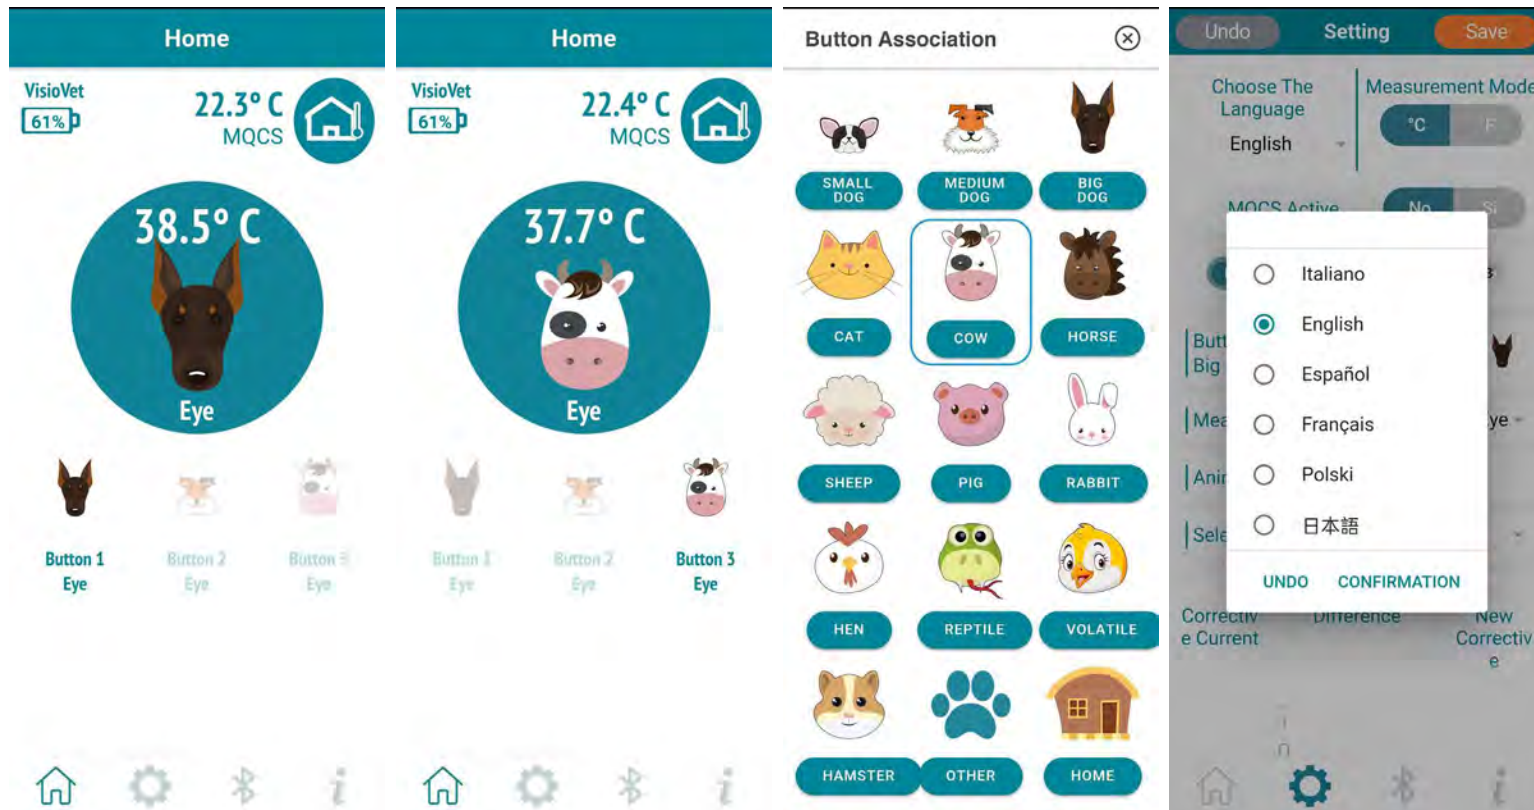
Home

VisioVet
61%

22.3° C
MQCS

38.5° C

Eye

Button 1
Eye

Button 2
Eye

Button 3
Eye

Home

VisioVet
61%

22.4° C
MQCS

37.7° C

Eye

Button 1
Eye

Button 2
Eye

Button 3
Eye

Button Association

SMALL DOG

MEDIUM DOG

BIG DOG

CAT

COW

HORSE

SHEEP

PIG

RABBIT

HEN

REPTILE

VOLATILE

HAMSTER

OTHER

HOME

Undo

Setting

Save

Choose The Language

English

Measurement Mode

°C

F

MQCS Active

No

Si

Butt
Big

Mea

Anir

Sele

ye

Italiano

English

Español

Français

Polski

日本語

UNDO

CONFIRMATION

Corrective Current

Difference

New Corrective